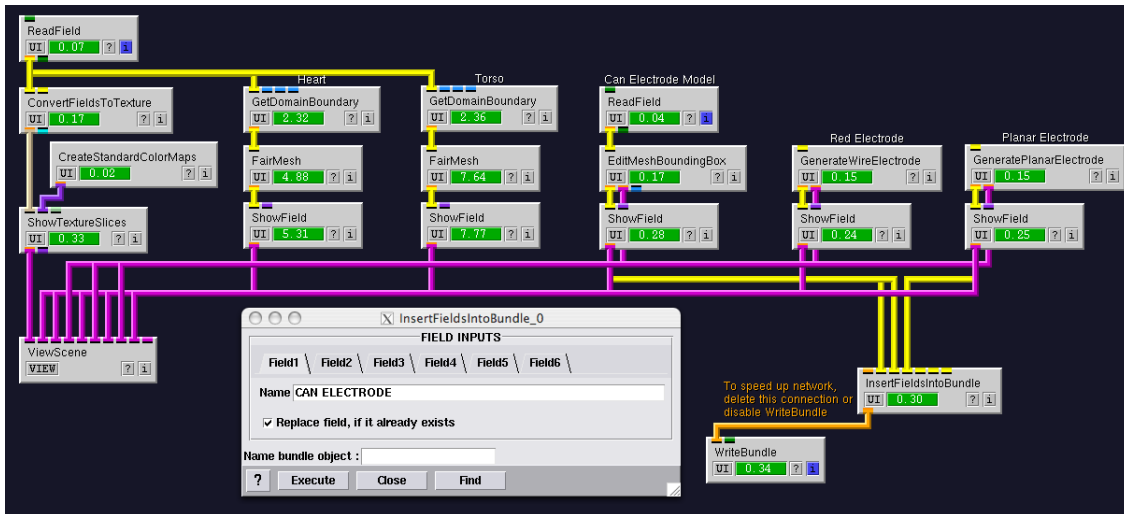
ReadField
UI 0.07 ? i

ConvertFieldsToTexture
UI 0.17 ? i

CreateStandardColorMaps
UI 0.02 ? i

ShowTextureSlices
UI 0.33 ? i

Heart
GetDomainBoundary
UI 2.32 ? i

FairMesh
UI 4.88 ? i

ShowField
UI 5.31 ? i

Torso
GetDomainBoundary
UI 2.36 ? i

FairMesh
UI 7.64 ? i

ShowField
UI 7.77 ? i

Can Electrode Model
ReadField
UI 0.04 ? i

EditMeshBoundingBox
UI 0.17 ? i

ShowField
UI 0.28 ? i

Red Electrode
GenerateWireElectrode
UI 0.15 ? i

ShowField
UI 0.24 ? i

Planar Electrode
GeneratePlanarElectrode
UI 0.15 ? i

ShowField
UI 0.25 ? i

ViewScene
VIEW ? i

X InsertFieldsIntoBundle_0
FIELD INPUTS
Field1 Field2 Field3 Field4 Field5 Field6
Name CAN ELECTRODE
☑ Replace field, if it already exists
Name bundle object :
? Execute Close Find

To speed up network, delete this connection or disable WriteBundle

InsertFieldsIntoBundle
UI 0.30 ? i

WriteBundle
UI 0.34 ? i